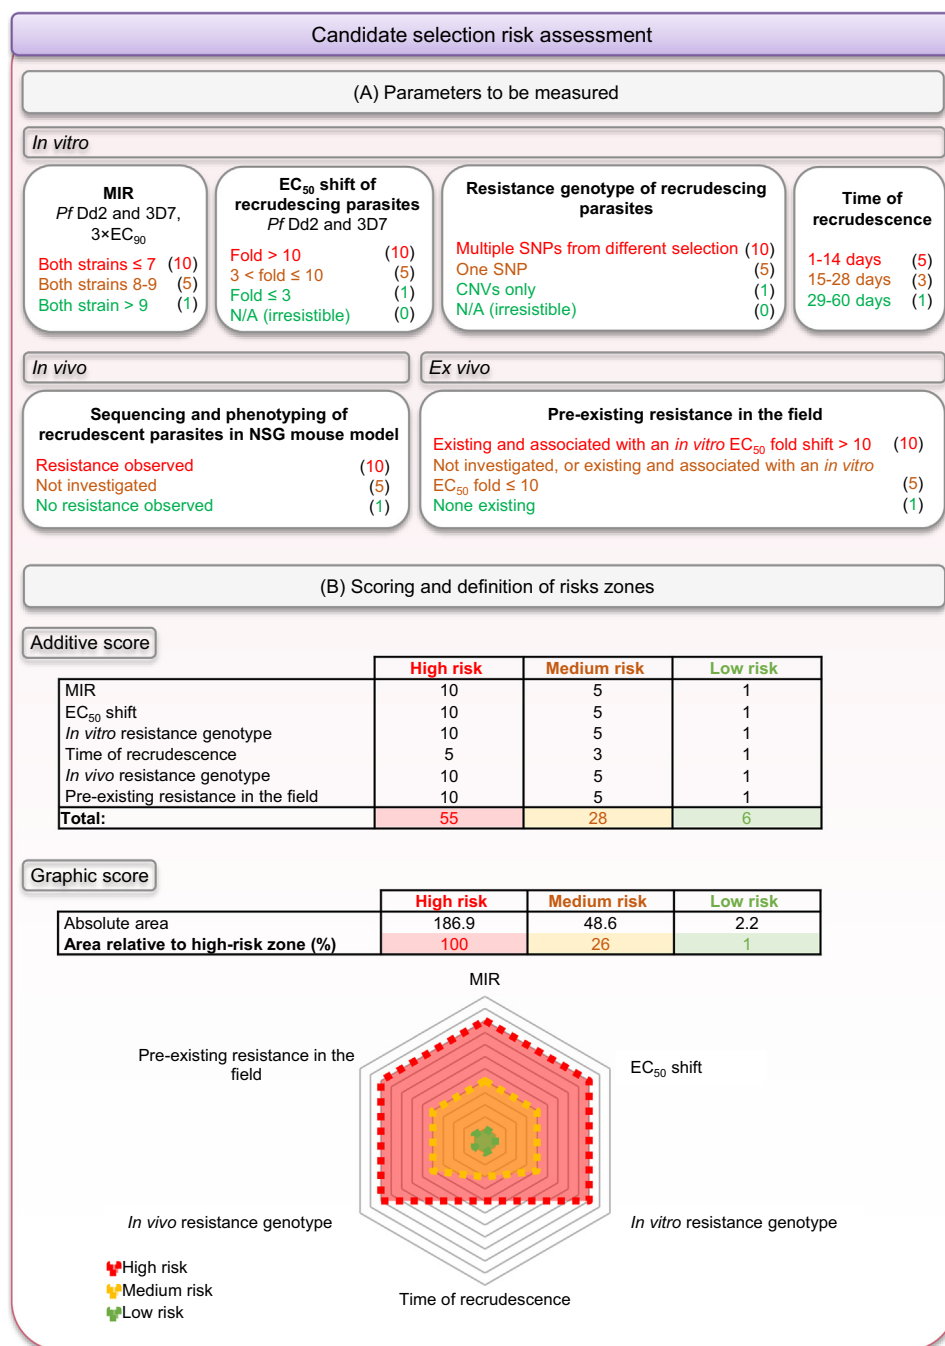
Candidate selection risk assessment

(A) Parameters to be measured

In vitro

MIR
Pf Dd2 and 3D7, 3×EC$_{90}$
Both strains ≤ 7 (10)
Both strains 8-9 (5)
Both strain > 9 (1)

EC$_{50}$ shift of recrudescing parasites
Pf Dd2 and 3D7
Fold > 10 (10)
3 < fold ≤ 10 (5)
Fold ≤ 3 (1)
N/A (irresistible) (0)

Resistance genotype of recrudescing parasites
Multiple SNPs from different selection (10)
One SNP (5)
CNVs only (1)
N/A (irresistible) (0)

Time of recrudescence
1-14 days (5)
15-28 days (3)
29-60 days (1)

In vivo

Sequencing and phenotyping of recrudescent parasites in NSG mouse model
Resistance observed (10)
Not investigated (5)
No resistance observed (1)

Ex vivo

Pre-existing resistance in the field
Existing and associated with an in vitro EC$_{50}$ fold shift > 10 (10)
Not investigated, or existing and associated with an in vitro EC$_{50}$ fold ≤ 10 (5)
None existing (1)

(B) Scoring and definition of risks zones

Additive score

| | High risk | Medium risk | Low risk |
|---|---|---|---|
| MIR | 10 | 5 | 1 |
| EC$_{50}$ shift | 10 | 5 | 1 |
| In vitro resistance genotype | 10 | 5 | 1 |
| Time of recrudescence | 5 | 3 | 1 |
| In vivo resistance genotype | 10 | 5 | 1 |
| Pre-existing resistance in the field | 10 | 5 | 1 |
| Total: | 55 | 28 | 6 |

Graphic score

| | High risk | Medium risk | Low risk |
|---|---|---|---|
| Absolute area | 186.9 | 48.6 | 2.2 |
| Area relative to high-risk zone (%) | 100 | 26 | 1 |

MIR
EC$_{50}$ shift
In vitro resistance genotype
Time of recrudescence
In vivo resistance genotype
Pre-existing resistance in the field

High risk
Medium risk
Low risk